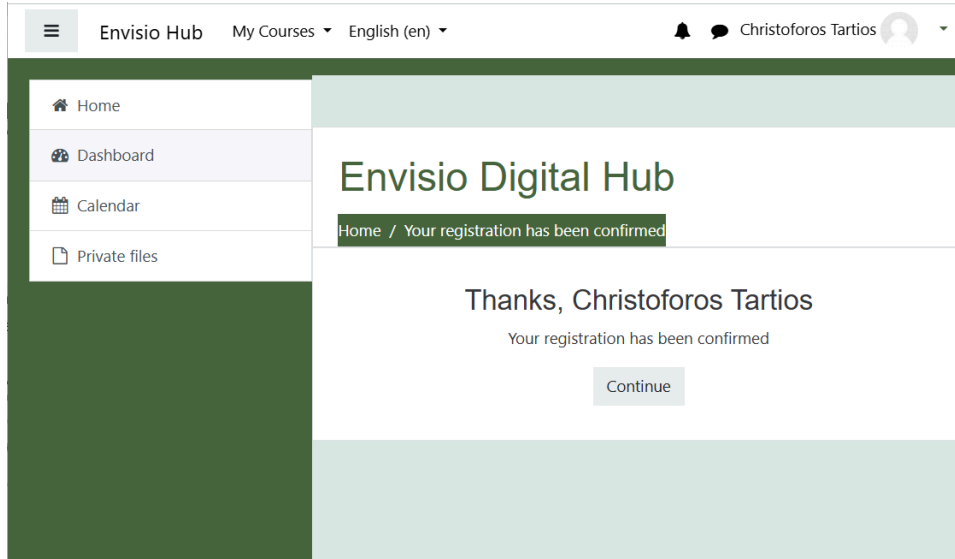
Envisio Hub My Courses English (en) Christoforos Tartios

Home
Dashboard
Calendar
Private files

Envisio Digital Hub

Home / Your registration has been confirmed

Thanks, Christoforos Tartios

Your registration has been confirmed

Continue